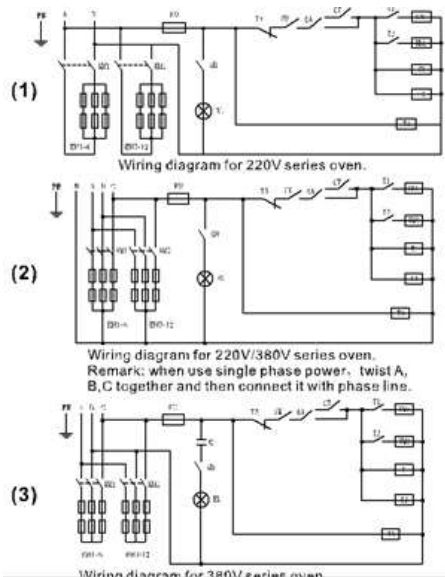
(1)

Wiring diagram for 220V series oven.

(2)

Wiring diagram for 220V/380V series oven.
Remark: when use single phase power、twist A, B,C together and then connect it with phase line.

(3)

Wiring diagram for 380V series oven.